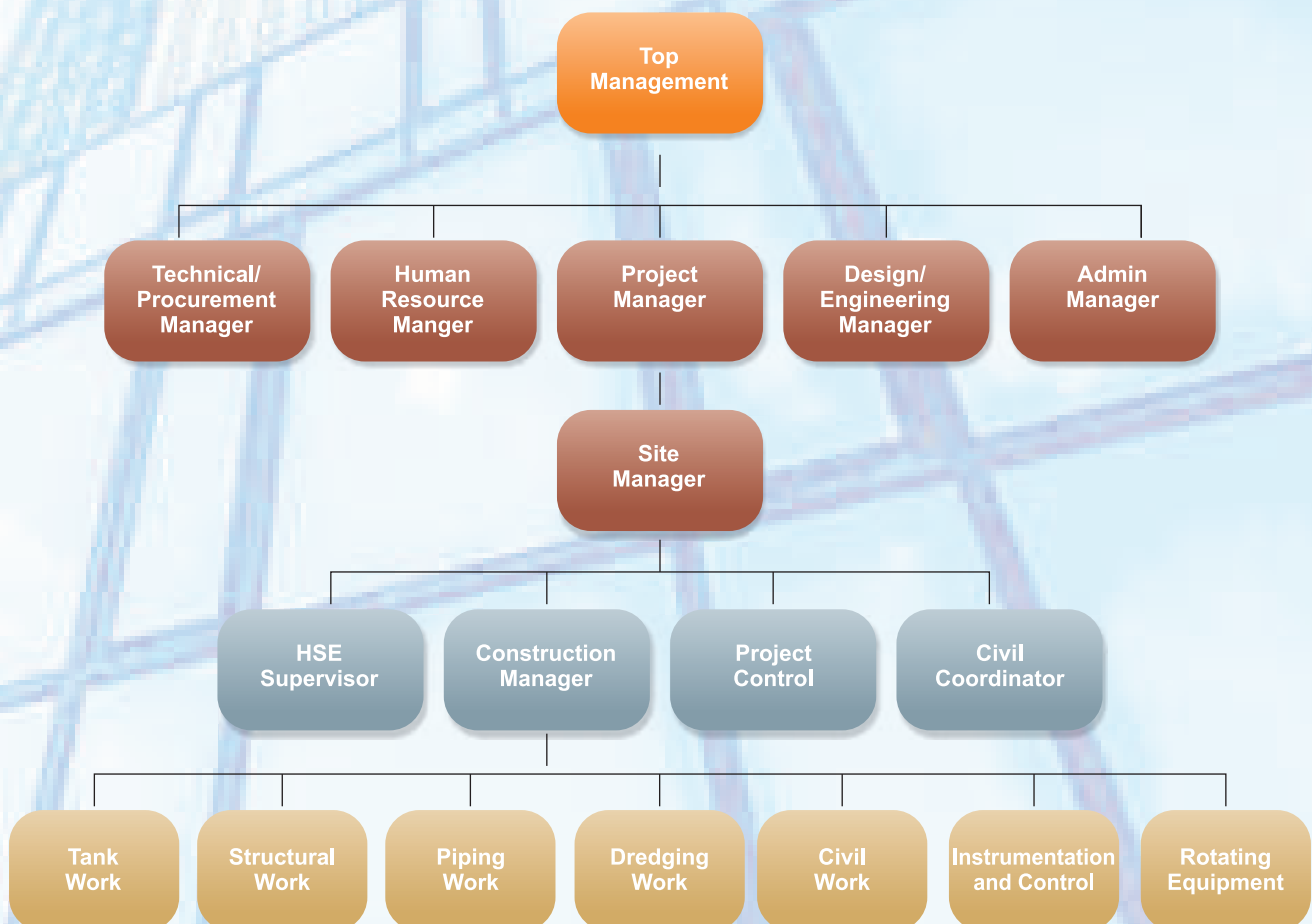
Top Management

Technical/ Procurement Manager

Human Resource Manger

Project Manager

Design/ Engineering Manager

Admin Manager

Site Manager

HSE Supervisor

Construction Manager

Project Control

Civil Coordinator

Tank Work

Structural Work

Piping Work

Dredging Work

Civil Work

Instrumentation and Control

Rotating Equipment